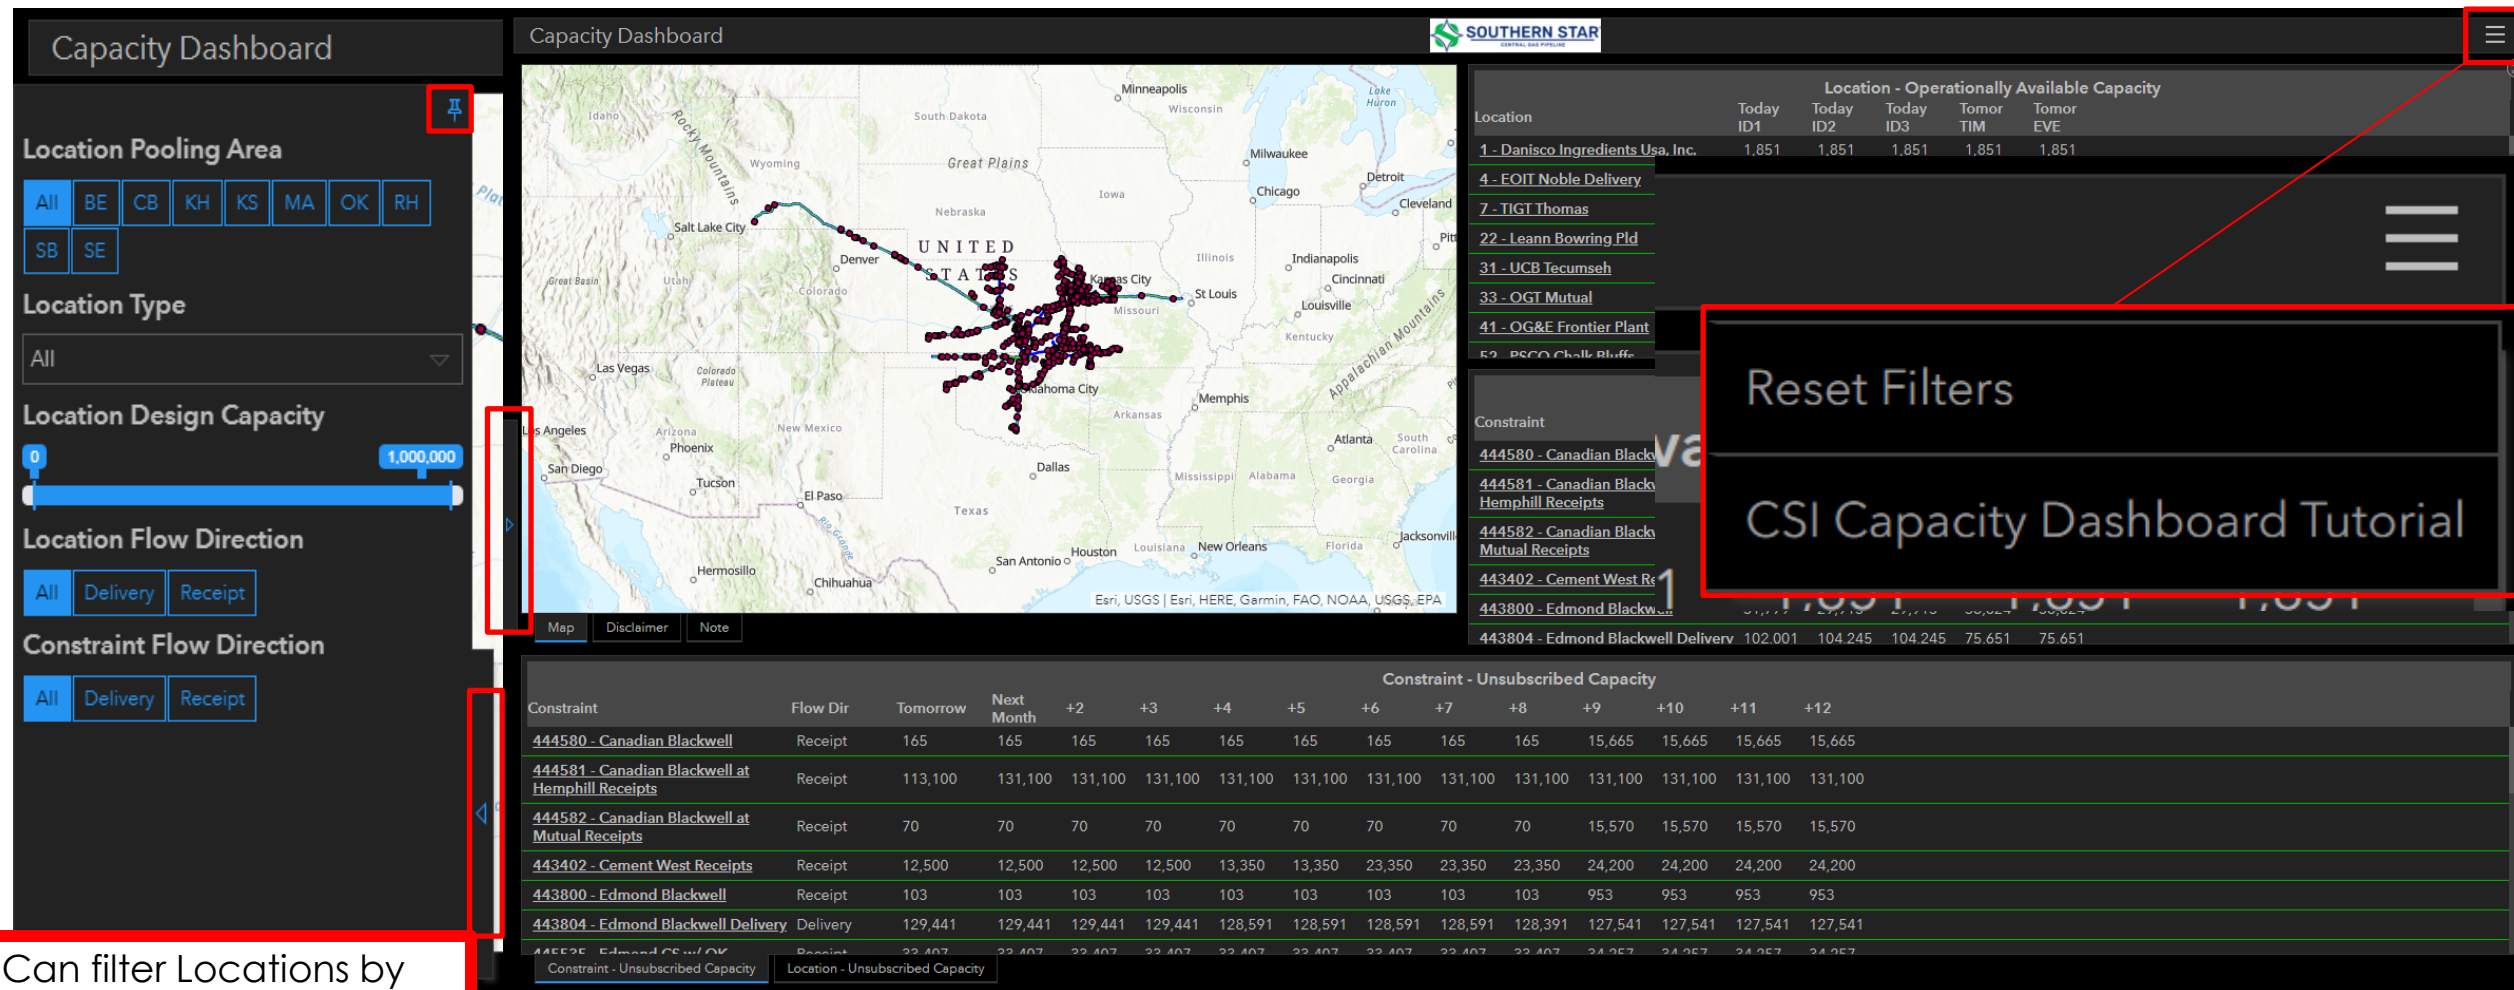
Capacity Dashboard

Location Pooling Area

All BE CB KH KS MA OK RH SB SE

Location Type

All

Location Design Capacity

0 1,000,000

Location Flow Direction

All Delivery Receipt

Constraint Flow Direction

All Delivery Receipt

Can filter Locations by

Capacity Dashboard

SOUTHERN STAR

Minneapolis Wisconsin Lake Huron Idaho South Dakota Rocky Mountains Wyoming Great Plains Milwaukee Detroit Iowa Chicago Cleveland Nebraska Salt Lake City UNITED STATES Denver Illinois Indianapolis Great Basin Utah Colorado Kansas City Cincinnati St Louis Missouri Louisville Kentucky Appalachian Mountains Las Vegas Colorado Plateau Oklahoma City Memphis Arkansas Los Angeles Arizona New Mexico Atlanta South Carolina Phoenix San Diego Dallas Mississippi Alabama Georgia Tucson El Paso Texas Jacksonville Louisiana New Orleans Houston Florida San Antonio Hermosillo Chihuahua

Esri, USGS | Esri, HERE, Garmin, FAO, NOAA, USGS, EPA

Map Disclaimer Note

Location - Operationally Available Capacity

| Location | Today ID1 | Today ID2 | Today ID3 | Tomor TIM | Tomor EVE |
|---|---|---|---|---|---|
| 1 - Danisco Ingredients Usa, Inc. | 1,851 | 1,851 | 1,851 | 1,851 | 1,851 |
| 4 - EOIT Noble Delivery | | | | | |
| 7 - TIGT Thomas | | | | | |
| 22 - Leann Bowring Pld | | | | | |
| 31 - UCB Tecumseh | | | | | |
| 33 - OGT Mutual | | | | | |
| 41 - OG&E Frontier Plant | | | | | |
| 52 - PSCO Chalk Bluffs | | | | | |

Constraint
444580 - Canadian Black
444581 - Canadian Black Hemphill Receipts
444582 - Canadian Black Mutual Receipts
443402 - Cement West Re
443800 - Edmond Blackw
443804 - Edmond Blackwell Delivery 102,001 104,245 104,245 75,651 75,651

Reset Filters

CSI Capacity Dashboard Tutorial

Constraint - Unsubscribed Capacity

| Constraint | Flow Dir | Tomorrow | Next Month | +2 | +3 | +4 | +5 | +6 | +7 | +8 | +9 | +10 | +11 | +12 |
|---|---|---|---|---|---|---|---|---|---|---|---|---|---|---|
| 444580 - Canadian Blackwell | Receipt | 165 | 165 | 165 | 165 | 165 | 165 | 165 | 165 | 165 | 15,665 | 15,665 | 15,665 | 15,665 |
| 444581 - Canadian Blackwell at Hemphill Receipts | Receipt | 113,100 | 131,100 | 131,100 | 131,100 | 131,100 | 131,100 | 131,100 | 131,100 | 131,100 | 131,100 | 131,100 | 131,100 | 131,100 |
| 444582 - Canadian Blackwell at Mutual Receipts | Receipt | 70 | 70 | 70 | 70 | 70 | 70 | 70 | 70 | 70 | 15,570 | 15,570 | 15,570 | 15,570 |
| 443402 - Cement West Receipts | Receipt | 12,500 | 12,500 | 12,500 | 12,500 | 13,350 | 13,350 | 23,350 | 23,350 | 23,350 | 24,200 | 24,200 | 24,200 | 24,200 |
| 443800 - Edmond Blackwell | Receipt | 103 | 103 | 103 | 103 | 103 | 103 | 103 | 103 | 103 | 953 | 953 | 953 | 953 |
| 443804 - Edmond Blackwell Delivery | Delivery | 129,441 | 129,441 | 129,441 | 129,441 | 128,591 | 128,591 | 128,591 | 128,591 | 128,391 | 127,541 | 127,541 | 127,541 | 127,541 |

Constraint - Unsubscribed Capacity Location - Unsubscribed Capacity